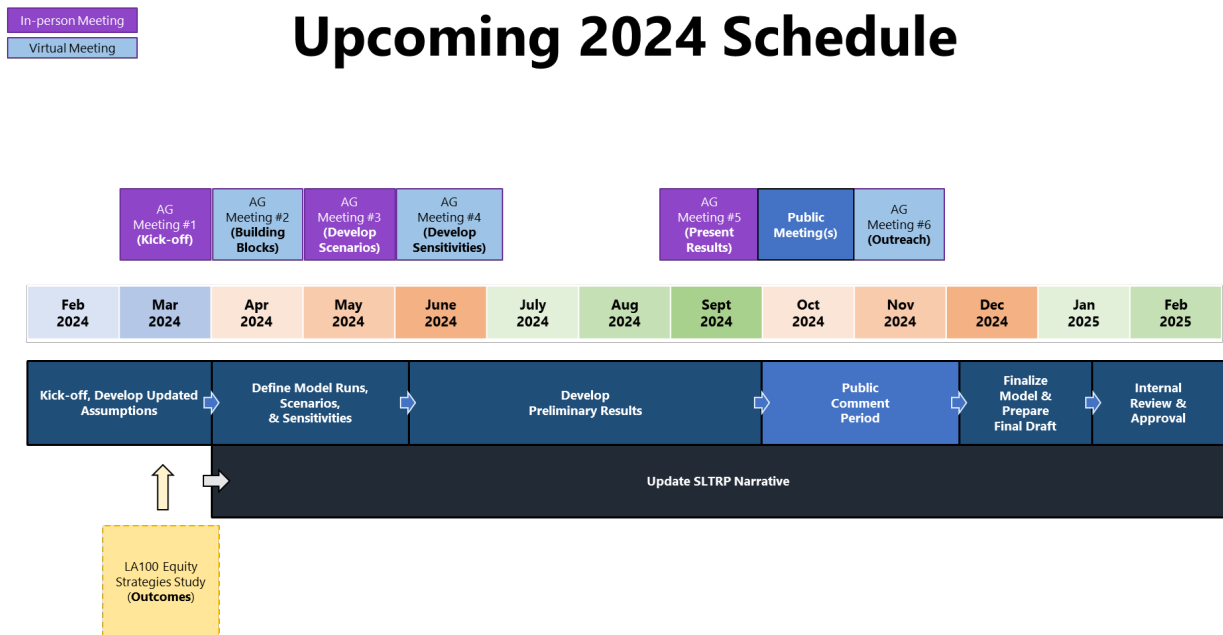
In-person Meeting

Virtual Meeting

Upcoming 2024 Schedule

AG Meeting #1 (Kick-off)

AG Meeting #2 (Building Blocks)

AG Meeting #3 (Develop Scenarios)

AG Meeting #4 (Develop Sensitivities)

AG Meeting #5 (Present Results)

Public Meeting(s)

AG Meeting #6 (Outreach)

| Feb 2024 | Mar 2024 | Apr 2024 | May 2024 | June 2024 | July 2024 | Aug 2024 | Sept 2024 | Oct 2024 | Nov 2024 | Dec 2024 | Jan 2025 | Feb 2025 |
|---|---|---|---|---|---|---|---|---|---|---|---|---|

Kick-off, Develop Updated Assumptions

Define Model Runs, Scenarios, & Sensitivities

Develop Preliminary Results

Public Comment Period

Finalize Model & Prepare Final Draft

Internal Review & Approval

Update SLTRP Narrative

LA100 Equity Strategies Study (Outcomes)